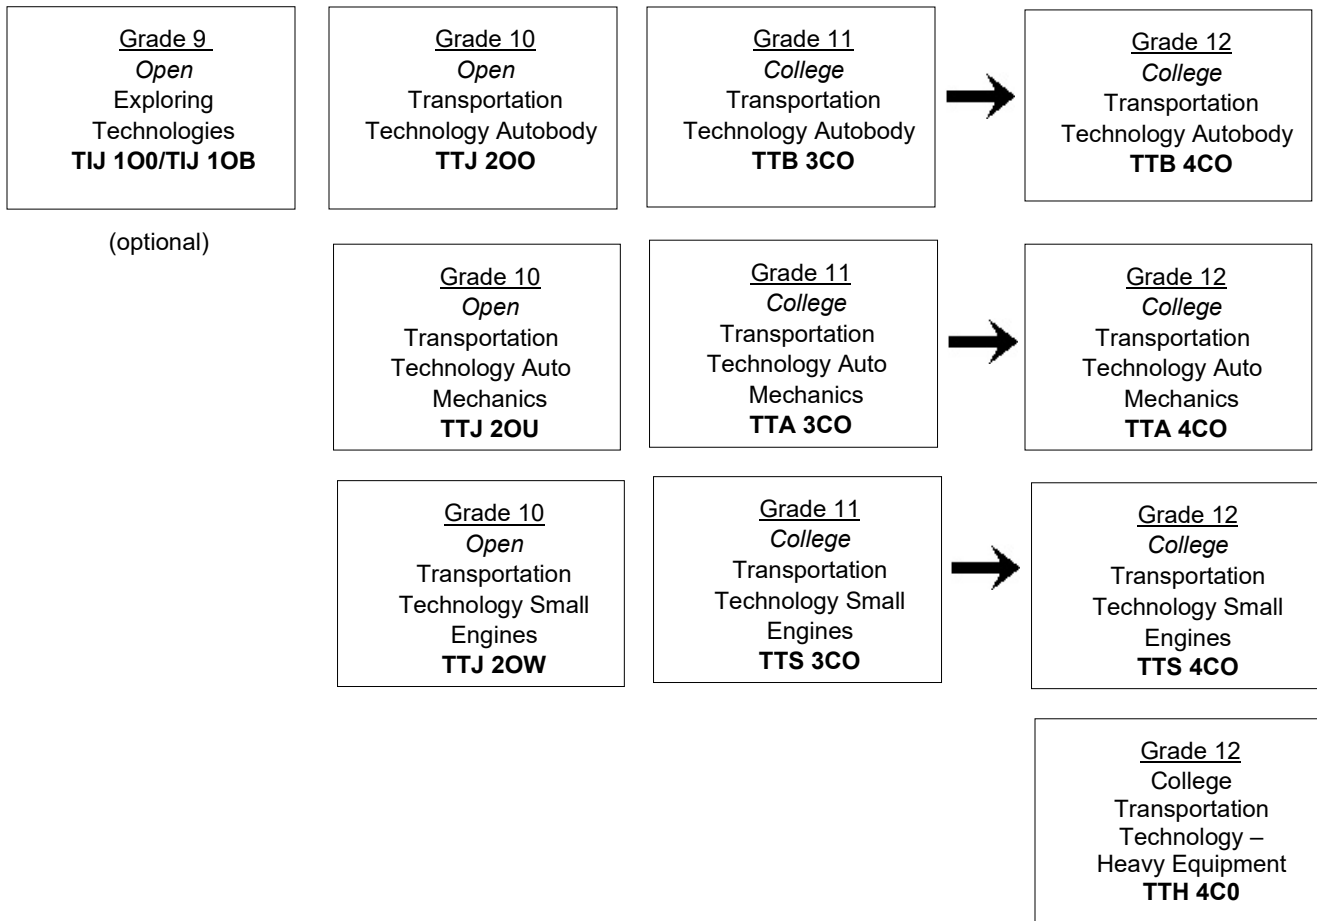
Grade 9
Open
Exploring Technologies
TIJ 1O0/TIJ 1OB

(optional)

Grade 10
Open
Transportation Technology Autobody
TTJ 2OO

Grade 11
College
Transportation Technology Autobody
TTB 3CO

Grade 12
College
Transportation Technology Autobody
TTB 4CO

Grade 10
Open
Transportation Technology Auto Mechanics
TTJ 2OU

Grade 11
College
Transportation Technology Auto Mechanics
TTA 3CO

Grade 12
College
Transportation Technology Auto Mechanics
TTA 4CO

Grade 10
Open
Transportation Technology Small Engines
TTJ 2OW

Grade 11
College
Transportation Technology Small Engines
TTS 3CO

Grade 12
College
Transportation Technology Small Engines
TTS 4CO

Grade 12
College Transportation Technology – Heavy Equipment
TTH 4C0